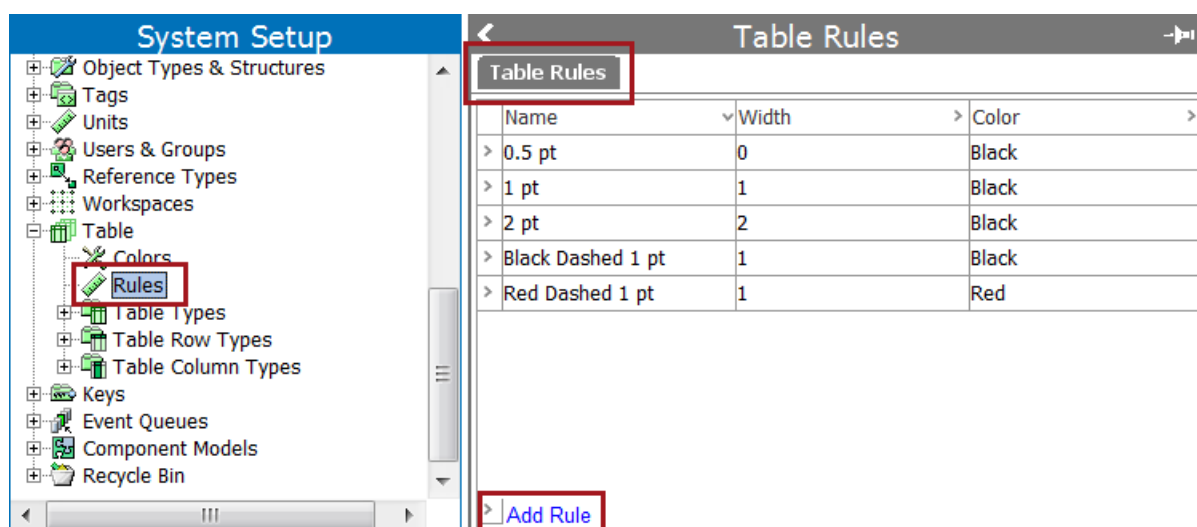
System Setup

Object Types & Structures
Tags
Units
Users & Groups
Reference Types
Workspaces
Table
Colors
Rules
Table Types
Table Row Types
Table Column Types
Keys
Event Queues
Component Models
Recycle Bin

Table Rules

Table Rules

| Name | Width | Color |
|---|---|---|
| 0.5 pt | 0 | Black |
| 1 pt | 1 | Black |
| 2 pt | 2 | Black |
| Black Dashed 1 pt | 1 | Black |
| Red Dashed 1 pt | 1 | Red |

Add Rule